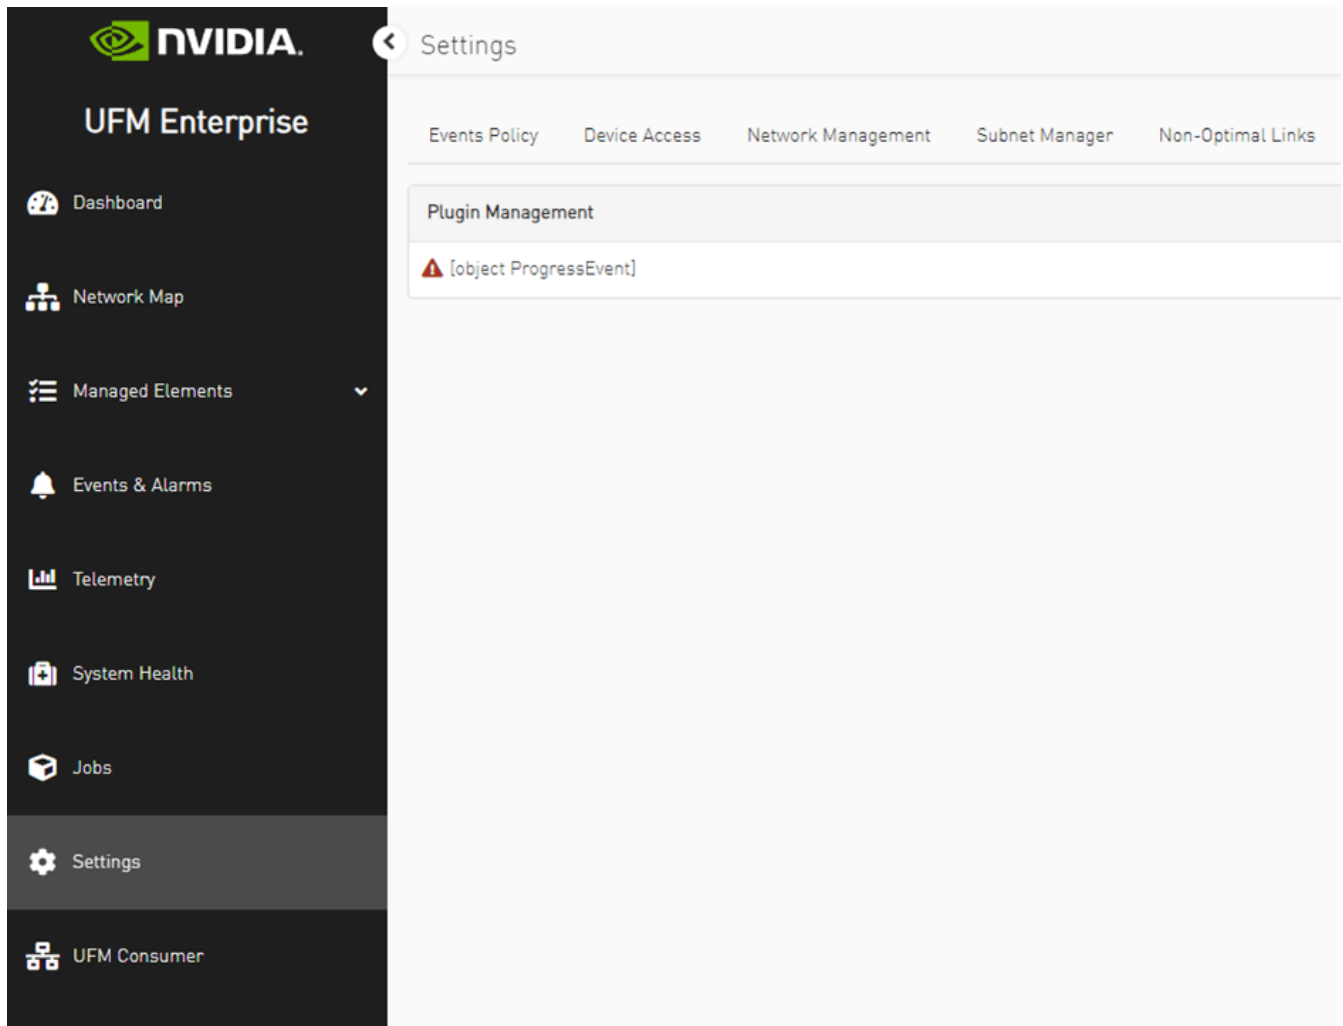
NVIDIA.

UFM Enterprise

Dashboard

Network Map

Managed Elements

Events & Alarms

Telemetry

System Health

Jobs

Settings

UFM Consumer

Settings

Events Policy | Device Access | Network Management | Subnet Manager | Non-Optimal Links

Plugin Management

[object ProgressEvent]